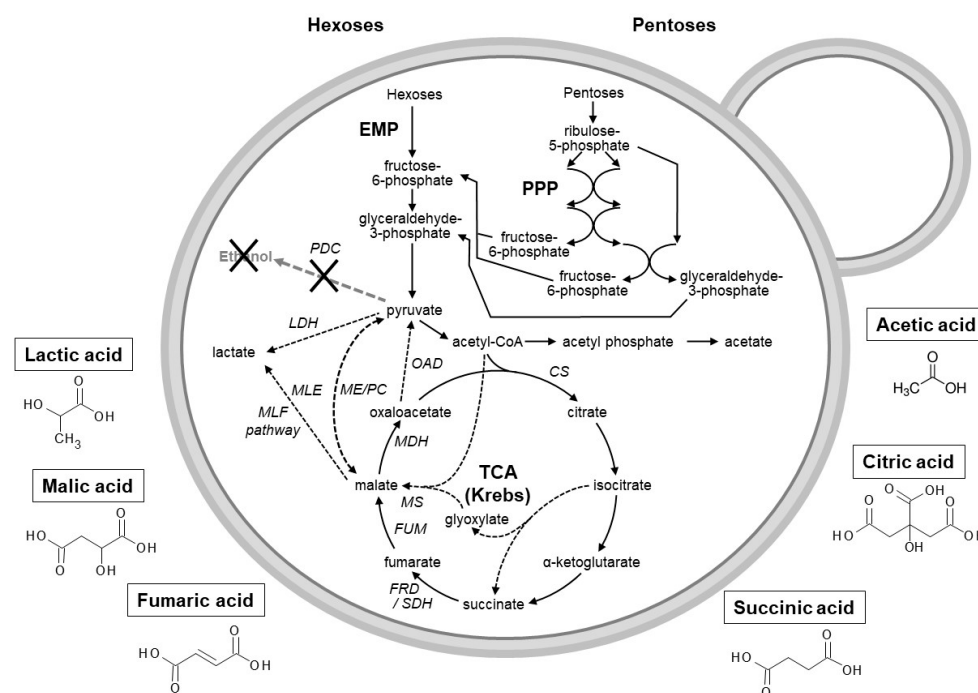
Hexoses

Pentoses

Hexoses

EMP

fructose-6-phosphate

glyceraldehyde-3-phosphate

Pentoses

ribulose-5-phosphate

PPP

fructose-6-phosphate

fructose-6-phosphate

glyceraldehyde-3-phosphate

PDC

Ethanol

pyruvate

LDH

lactate

acetyl-CoA

acetyl phosphate

acetate

OAD

ME/PC

MLE

MLF pathway

CS

oxaloacetate

citrate

MDH

TCA (Krebs)

malate

MS

isocitrate

glyoxylate

FUM

fumarate

α-ketoglutarate

FRD / SDH

succinate

Lactic acid

HO O OH $CH_3$

Malic acid

HO O O OH OH

Fumaric acid

HO O O OH

Acetic acid

$H_3C$ O OH

Citric acid

HO O OH HO O OH O OH

Succinic acid

HO O O OH